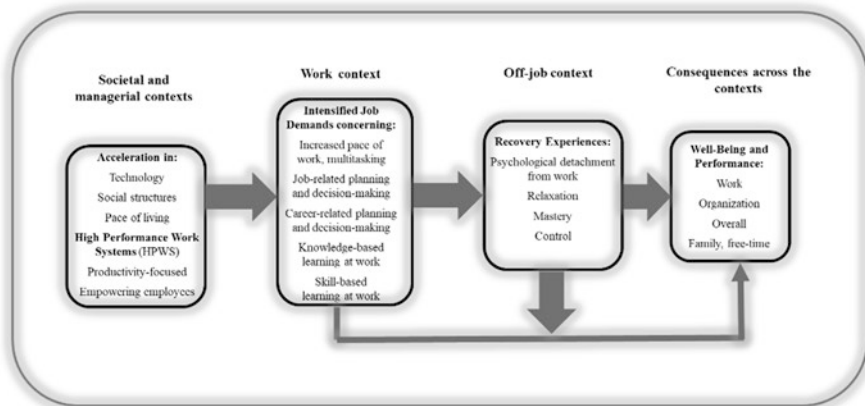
Societal and managerial contexts

Acceleration in:
Technology
Social structures
Pace of living
High Performance Work Systems (HPWS)
Productivity-focused
Empowering employees

Work context

Intensified Job Demands concerning:
Increased pace of work, multitasking
Job-related planning and decision-making
Career-related planning and decision-making
Knowledge-based learning at work
Skill-based learning at work

Off-job context

Recovery Experiences:
Psychological detachment from work
Relaxation
Mastery
Control

Consequences across the contexts

Well-Being and Performance:
Work
Organization
Overall
Family, free-time